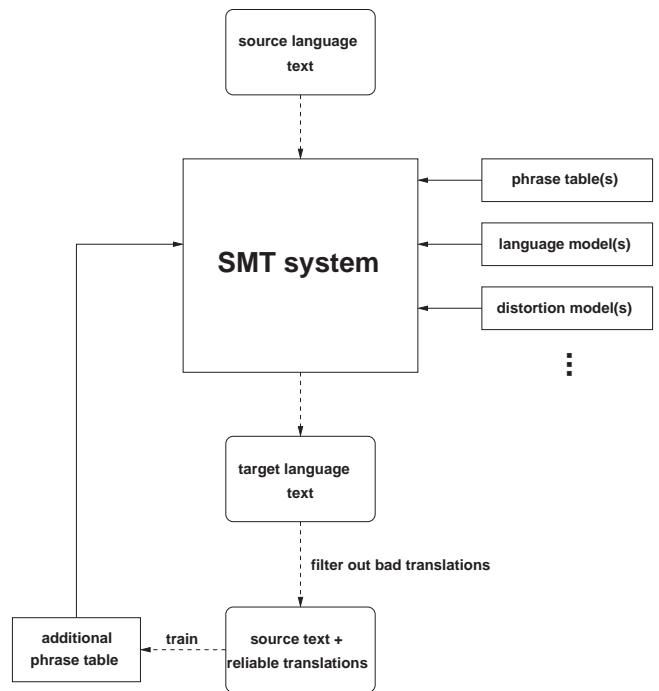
source language text

SMT system

phrase table(s)

language model(s)

distortion model(s)

⋮

target language text

filter out bad translations

source text + reliable translations

train

additional phrase table